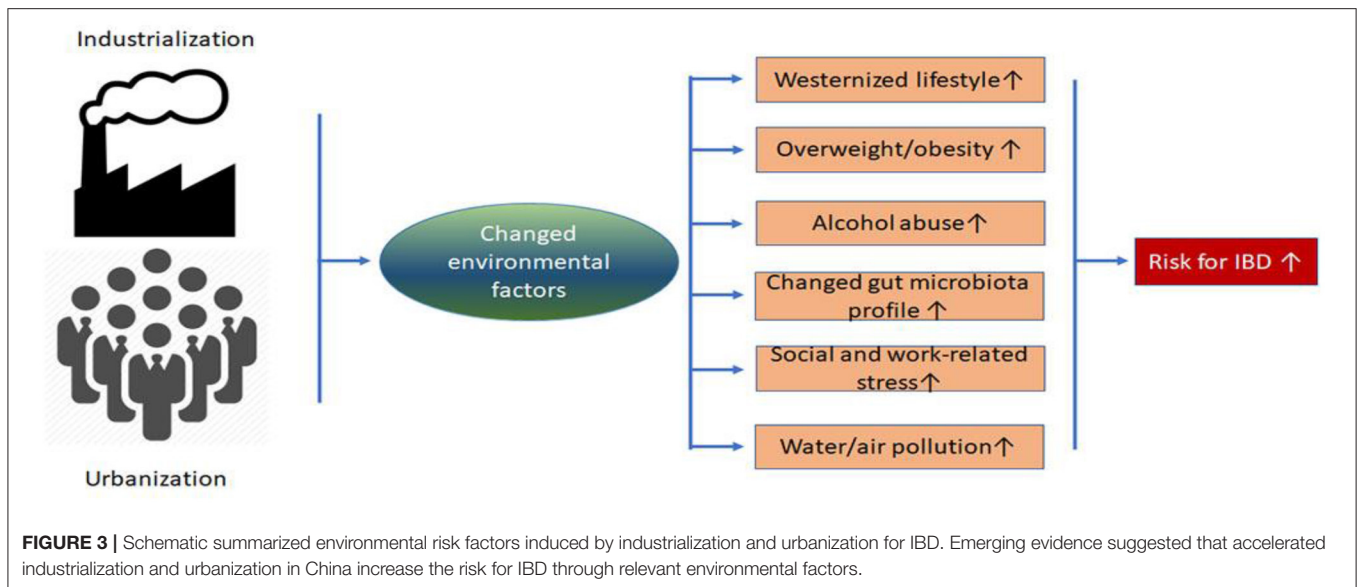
Industrialization

Urbanization

Changed environmental factors

Westernized lifestyle↑

Overweight/obesity ↑

Alcohol abuse↑

Changed gut microbiota profile ↑

Social and work-related stress↑

Water/air pollution↑

Risk for IBD ↑

**FIGURE 3 |** Schematic summarized environmental risk factors induced by industrialization and urbanization for IBD. Emerging evidence suggested that accelerated industrialization and urbanization in China increase the risk for IBD through relevant environmental factors.